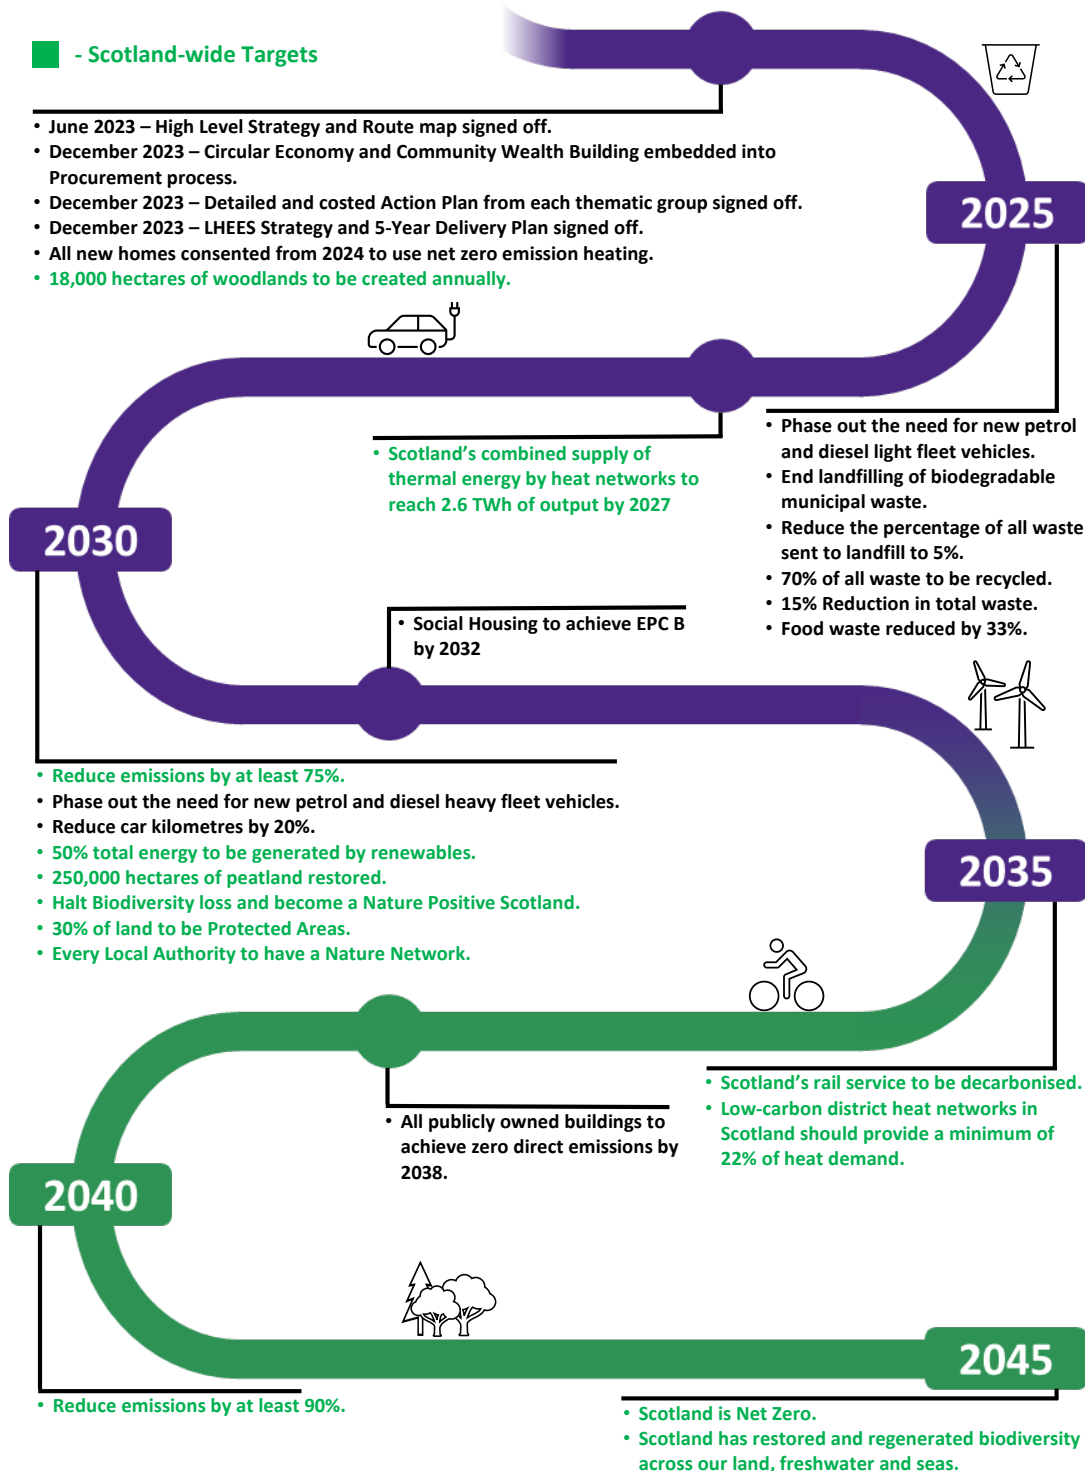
- Scotland-wide Targets

• June 2023 – High Level Strategy and Route map signed off.
• December 2023 – Circular Economy and Community Wealth Building embedded into Procurement process.
• December 2023 – Detailed and costed Action Plan from each thematic group signed off.
• December 2023 – LHEES Strategy and 5-Year Delivery Plan signed off.
• All new homes consented from 2024 to use net zero emission heating.
• 18,000 hectares of woodlands to be created annually.

2025

• Scotland's combined supply of thermal energy by heat networks to reach 2.6 TWh of output by 2027

• Phase out the need for new petrol and diesel light fleet vehicles.
• End landfilling of biodegradable municipal waste.
• Reduce the percentage of all waste sent to landfill to 5%.
• 70% of all waste to be recycled.
• 15% Reduction in total waste.
• Food waste reduced by 33%.

2030

• Social Housing to achieve EPC B by 2032

• Reduce emissions by at least 75%.
• Phase out the need for new petrol and diesel heavy fleet vehicles.
• Reduce car kilometres by 20%.
• 50% total energy to be generated by renewables.
• 250,000 hectares of peatland restored.
• Halt Biodiversity loss and become a Nature Positive Scotland.
• 30% of land to be Protected Areas.
• Every Local Authority to have a Nature Network.

2035

• Scotland's rail service to be decarbonised.
• Low-carbon district heat networks in Scotland should provide a minimum of 22% of heat demand.

• All publicly owned buildings to achieve zero direct emissions by 2038.

2040

• Reduce emissions by at least 90%.

2045

• Scotland is Net Zero.
• Scotland has restored and regenerated biodiversity across our land, freshwater and seas.